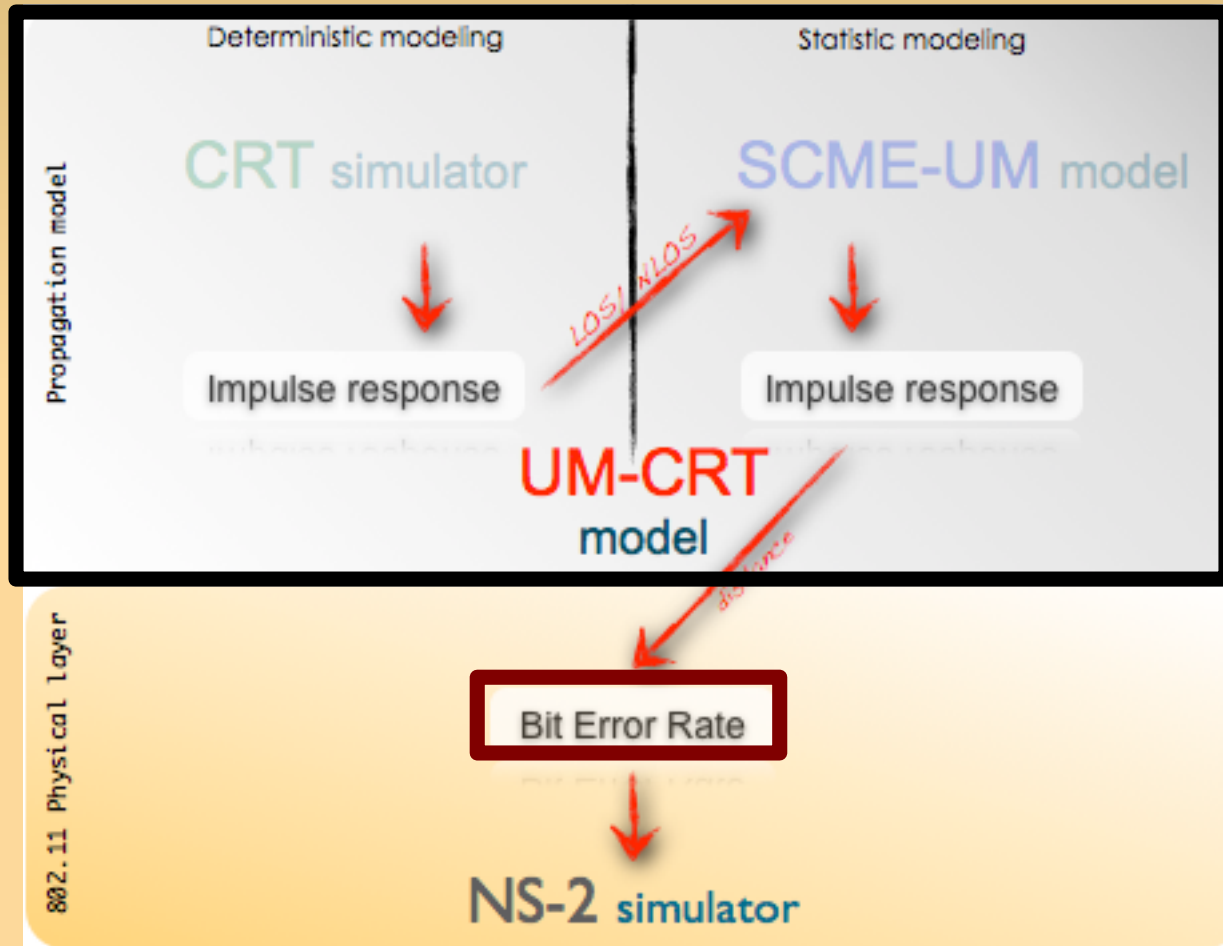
Deterministic modeling

Statistic modeling

Propagation model

CRT simulator

SCME-UM model

LOS/NLOS

Impulse response

Impulse response

UM-CRT model

distance

802.11 Physical layer

Bit Error Rate

NS-2 simulator